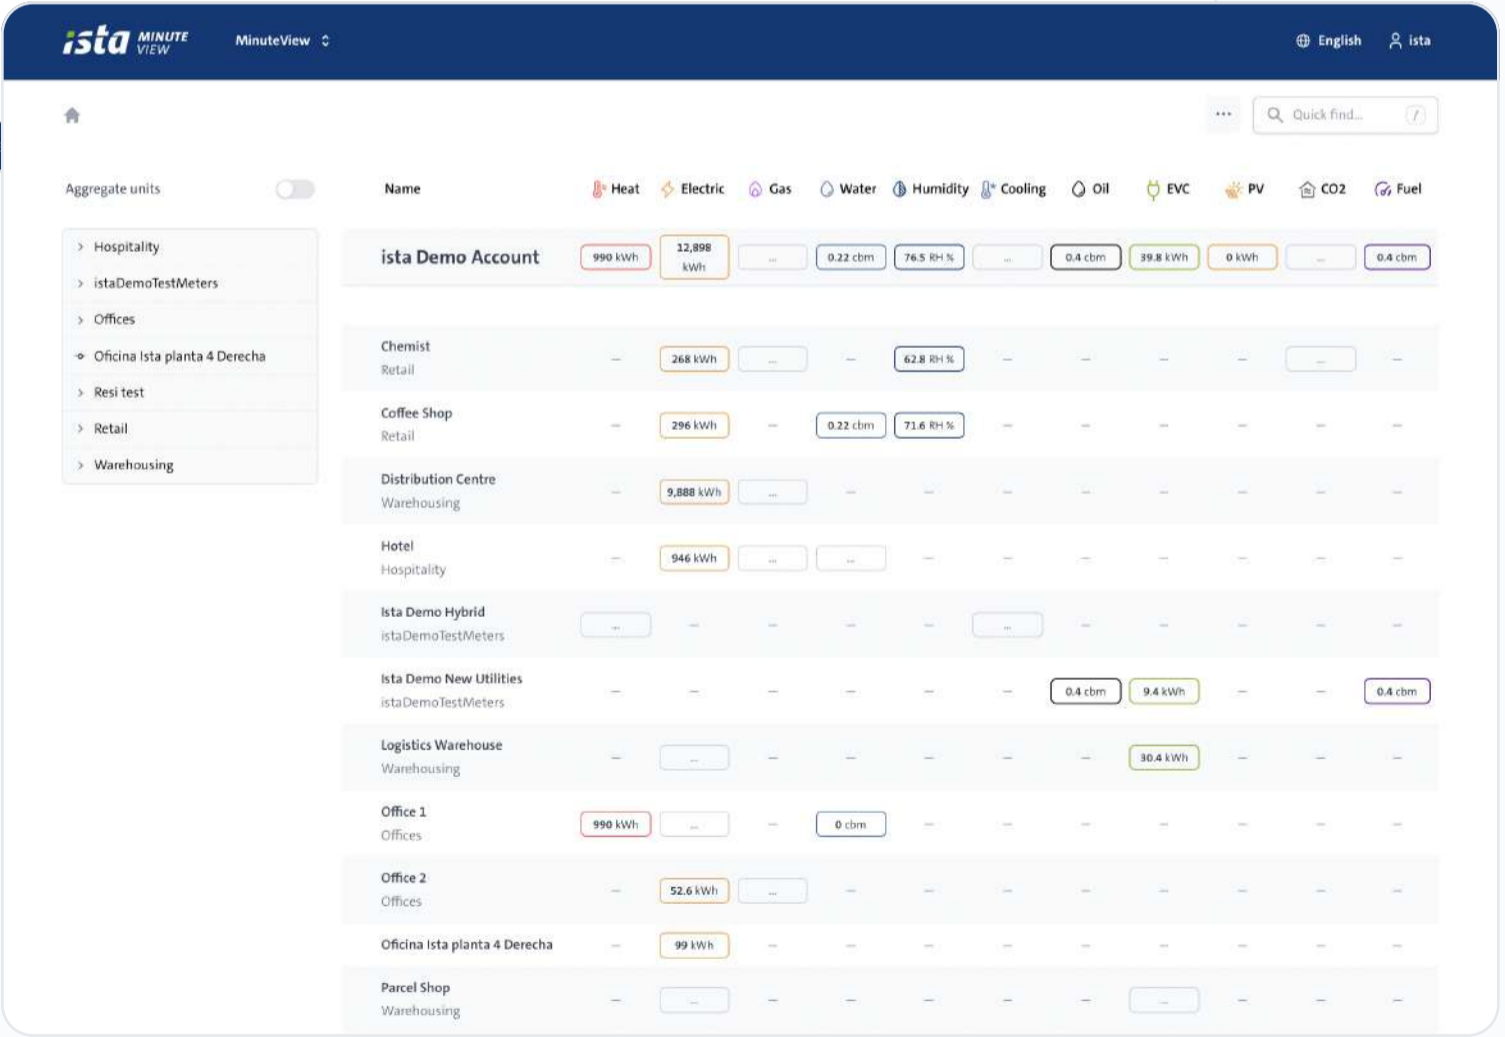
ista MINUTE VIEW MinuteView

English ista

··· Quick find... /

Aggregate units

Hospitality
istaDemoTestMeters
Offices
Oficina Ista planta 4 Derecha
Resi test
Retail
Warehousing

| Name | Heat | Electric | Gas | Water | Humidity | Cooling | Oil | EVC | PV | CO2 | Fuel |
|---|---|---|---|---|---|---|---|---|---|---|---|
| ista Demo Account | 990 kWh | 12,898 kWh | ... | 0.22 cbm | 76.5 RH % | ... | 0.4 cbm | 39.8 kWh | 0 kWh | ... | 0.4 cbm |
| Chemist Retail | – | 268 kWh | ... | – | 62.8 RH % | – | – | – | – | ... | – |
| Coffee Shop Retail | – | 296 kWh | – | 0.22 cbm | 71.6 RH % | – | – | – | – | – | – |
| Distribution Centre Warehousing | – | 9,888 kWh | ... | – | – | – | – | – | – | – | – |
| Hotel Hospitality | – | 946 kWh | ... | ... | – | – | – | – | – | – | – |
| Ista Demo Hybrid istaDemoTestMeters | ... | – | – | – | – | ... | – | – | – | – | – |
| Ista Demo New Utilities istaDemoTestMeters | – | – | – | – | – | – | 0.4 cbm | 9.4 kWh | – | – | 0.4 cbm |
| Logistics Warehouse Warehousing | – | ... | – | – | – | – | – | 30.4 kWh | – | – | – |
| Office 1 Offices | 990 kWh | ... | – | 0 cbm | – | – | – | – | – | – | – |
| Office 2 Offices | – | 52.6 kWh | ... | – | – | – | – | – | – | – | – |
| Oficina Ista planta 4 Derecha | – | 99 kWh | – | – | – | – | – | – | – | – | – |
| Parcel Shop Warehousing | – | ... | – | – | – | – | – | ... | – | – | – |